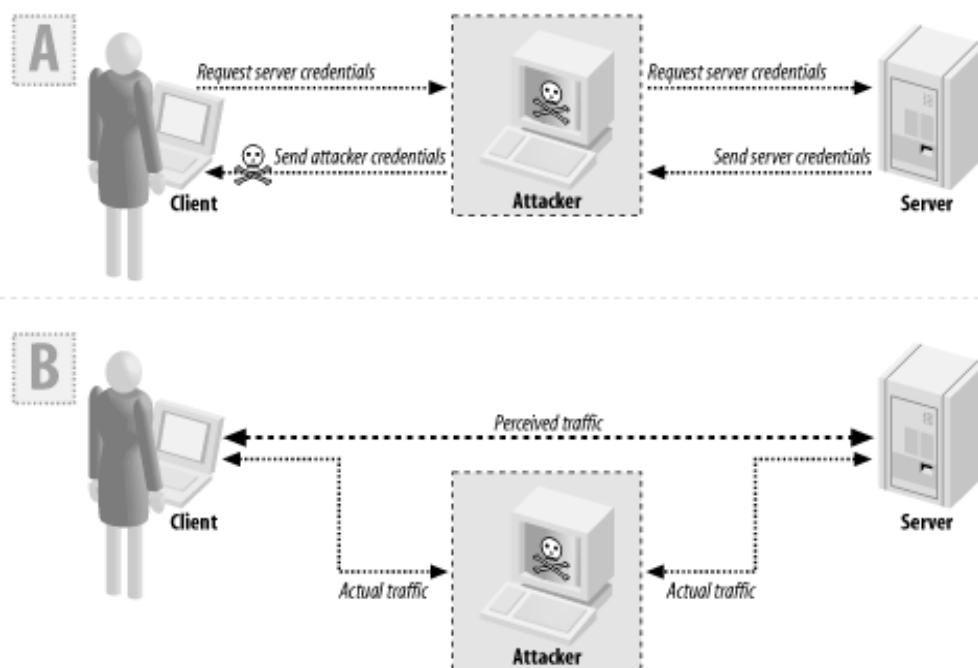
A

Request server credentials

Request server credentials

Send attacker credentials

Send server credentials

Client

Attacker

Server

B

Perceived traffic

Client

Server

Actual traffic

Actual traffic

Attacker